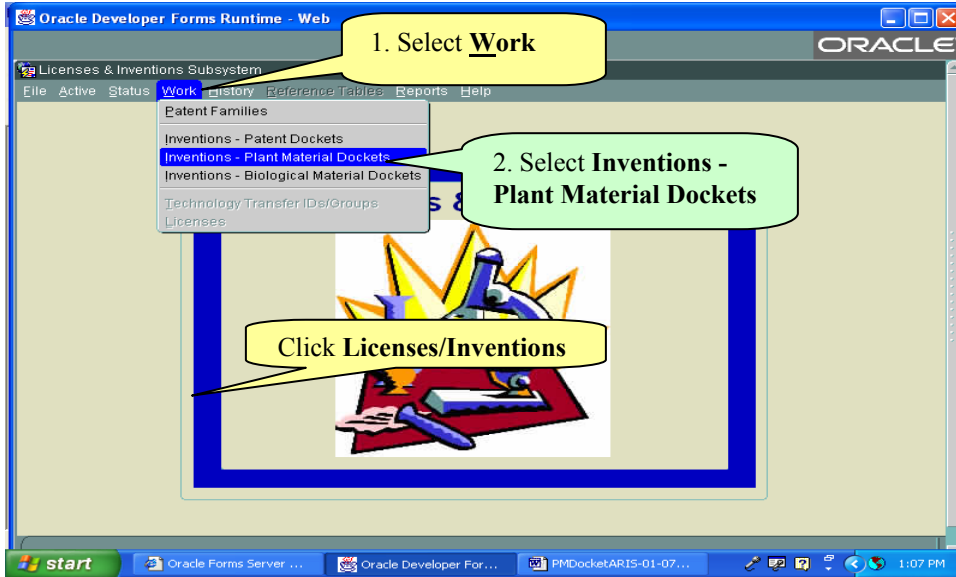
Oracle Developer Forms Runtime - Web

ORACLE

1. Select Work

Licenses & Inventions Subsystem

File Active Status Work History Reference Tables Reports Help

Patent Families

Inventions - Patent Dockets

Inventions - Plant Material Dockets

Inventions - Biological Material Dockets

Technology Transfer IDs/Groups

Licenses

2. Select Inventions - Plant Material Dockets

s &

Click Licenses/Inventions

start

Oracle Forms Server ...

Oracle Developer For...

PMDocketARIS-01-07...

1:07 PM